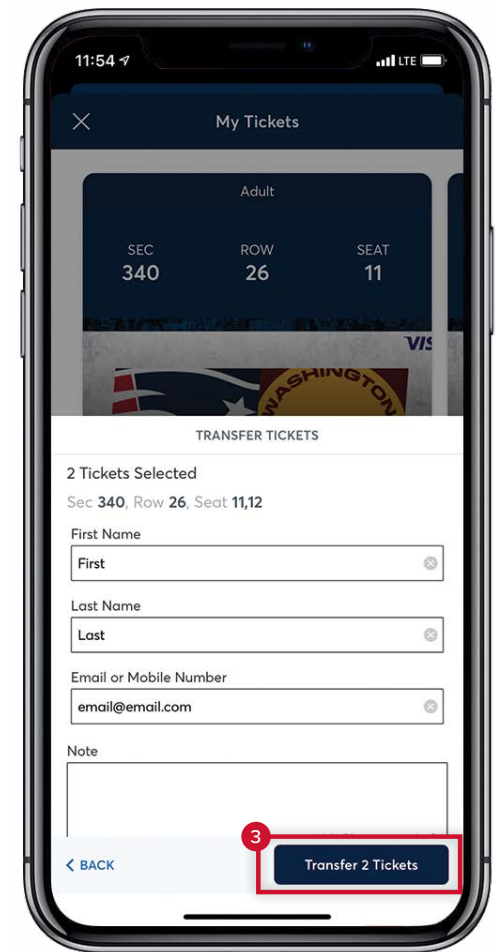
11:54

LTE

My Tickets

Adult

| SEC | ROW | SEAT |
|---|---|---|
| 340 | 26 | 11 |

VIS

WASHINGTON

TRANSFER TICKETS

2 Tickets Selected

Sec 340, Row 26, Seat 11,12

First Name

First

Last Name

Last

Email or Mobile Number

email@email.com

Note

3

< BACK

Transfer 2 Tickets